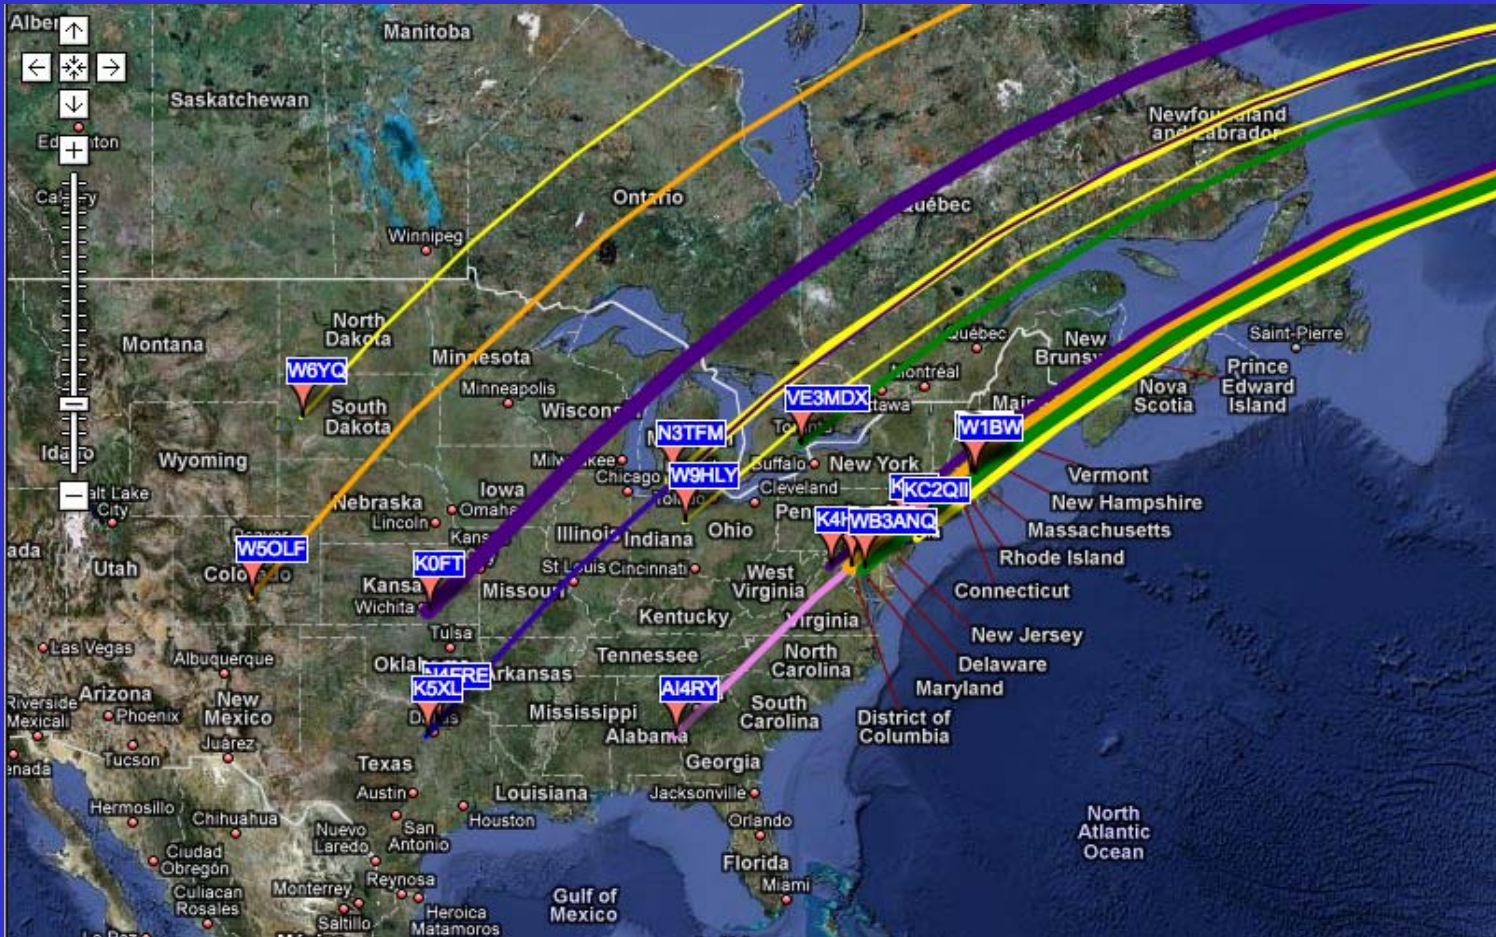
Alber
Manitoba
Saskatchewan
Ed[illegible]ton
Cal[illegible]y
Ontario
Winnipeg
Newfou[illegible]land and Labrador
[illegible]uébec
North Dakota
Montana
Minnesota
Minneapolis
W6YQ
South Dakota
Wiscon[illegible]
N3TFM
VE3MDX
Québec
Montréal
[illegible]tawa
New Bruns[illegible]
Nova Scotia
Prince Edward Island
Saint-Pierre
Mai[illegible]
W1BW
Idaho
Wyoming
Mil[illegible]kee
Chicago
W9HLY
To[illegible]
Buffalo
New York
Vermont
Salt Lake City
Nebraska
Omaha
Iowa
Lincoln
Cleveland
KC2QII
New Hampshire
Massachusetts
W5OLF
Denver
Colorado
Utah
K0FT
Kansas
Kans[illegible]
Illinois
Indiana
Ohio
Pen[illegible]
K4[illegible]
WB3ANQ
Rhode Island
Wichita
St Louis
Cincinnati
Missouri
West Virginia
Connecticut
Tulsa
Kentucky
Virginia
New Jersey
Las Vegas
Albuquerque
Oklahoma
N4FRE
Arkansas
Tennessee
North Carolina
Delaware
K5XL
AI4RY
Maryland
Riverside
Mexicali
Arizona
Phoenix
New Mexico
Dallas
Mississippi
South Carolina
District of Columbia
Juárez
Alabama
Tucson
Texas
Georgia
Austin
Louisiana
Jacksonville
Hermosillo
Chihuahua
Nuevo Laredo
San Antonio
Houston
Orlando
North Atlantic Ocean
Ciudad Obregón
Florida
Culiacan Rosales
Monterrey
Reynosa
Miami
Gulf of Mexico
Saltillo
Heroica Matamoros